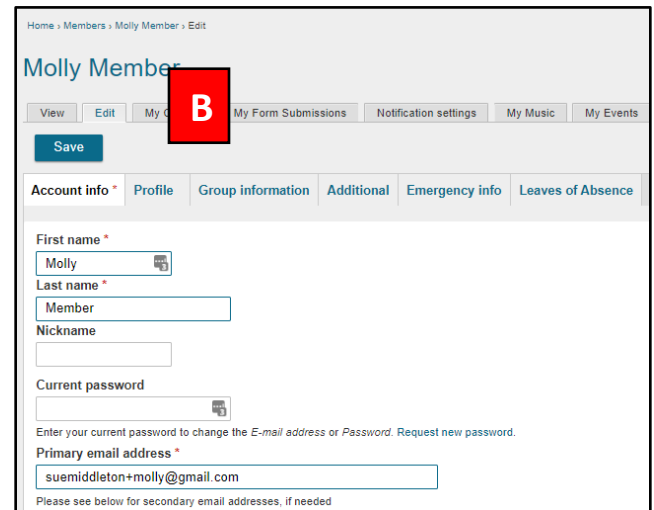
Home › Members › Molly Member › Edit

Molly Member

B

View | Edit | My C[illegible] | My Form Submissions | Notification settings | My Music | My Events

Save

Account info * | Profile | Group information | Additional | Emergency info | Leaves of Absence

First name *
Molly
Last name *
Member
Nickname

Current password

Enter your current password to change the E-mail address or Password. Request new password.
Primary email address *
suemiddleton+molly@gmail.com
Please see below for secondary email addresses, if needed